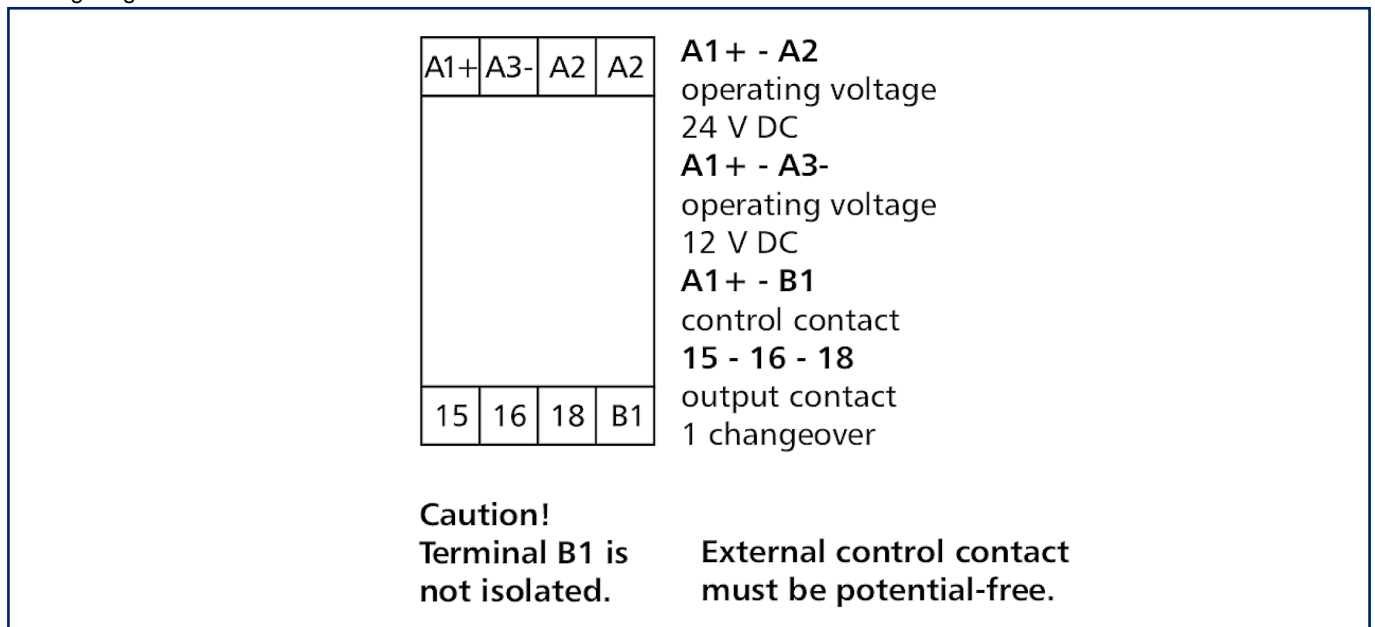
A1+ A3- A2 A2

15 16 18 B1

**A1+ - A2**
operating voltage
24 V DC
**A1+ - A3-**
operating voltage
12 V DC
**A1+ - B1**
control contact
**15 - 16 - 18**
output contact
1 changeover

**Caution!**
**Terminal B1 is not isolated.**

**External control contact must be potential-free.**